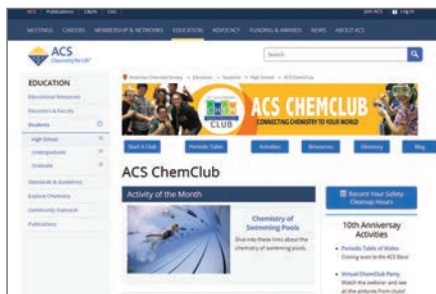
ACS | Publications | C&EN | CAS
JOIN ACS | Log In
MEETINGS | CAREERS | MEMBERSHIP & NETWORKING | EDUCATION | ADVOCACY | FUNDING & AWARDS | NEWS | ABOUT ACS

ACS
Chemistry for Life®

Search

EDUCATION
Educational Resources
Educators & Faculty
Students
High School
Undergraduate
Graduate
Standards & Guidelines
Explore Chemistry
Community Outreach
Publications

American Chemical Society > Education > Students > High School > ACS ChemClub

ACS CHEMCLUB
CONNECTING CHEMISTRY TO YOUR WORLD
CLUB

Start A Club | Periodic Table | Activities | Resources | Directory | Blog

ACS ChemClub

Activity of the Month

Chemistry of Swimming Pools
Dive into these links about the chemistry of swimming pools.

Record Your Safety Cleanup Hours

10th Anniversary Activities

• Periodic Table of Moles
Coming soon to the ACS Store

• Virtual ChemClub Party
Watch the webinar and see all the pictures from clubs!